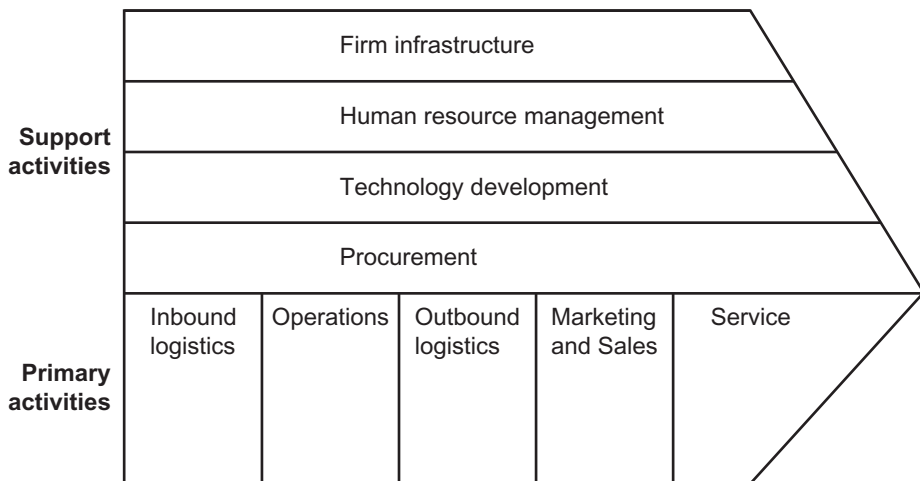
Support activities

Firm infrastructure

Human resource management

Technology development

Procurement

Primary activities

Inbound logistics

Operations

Outbound logistics

Marketing and Sales

Service